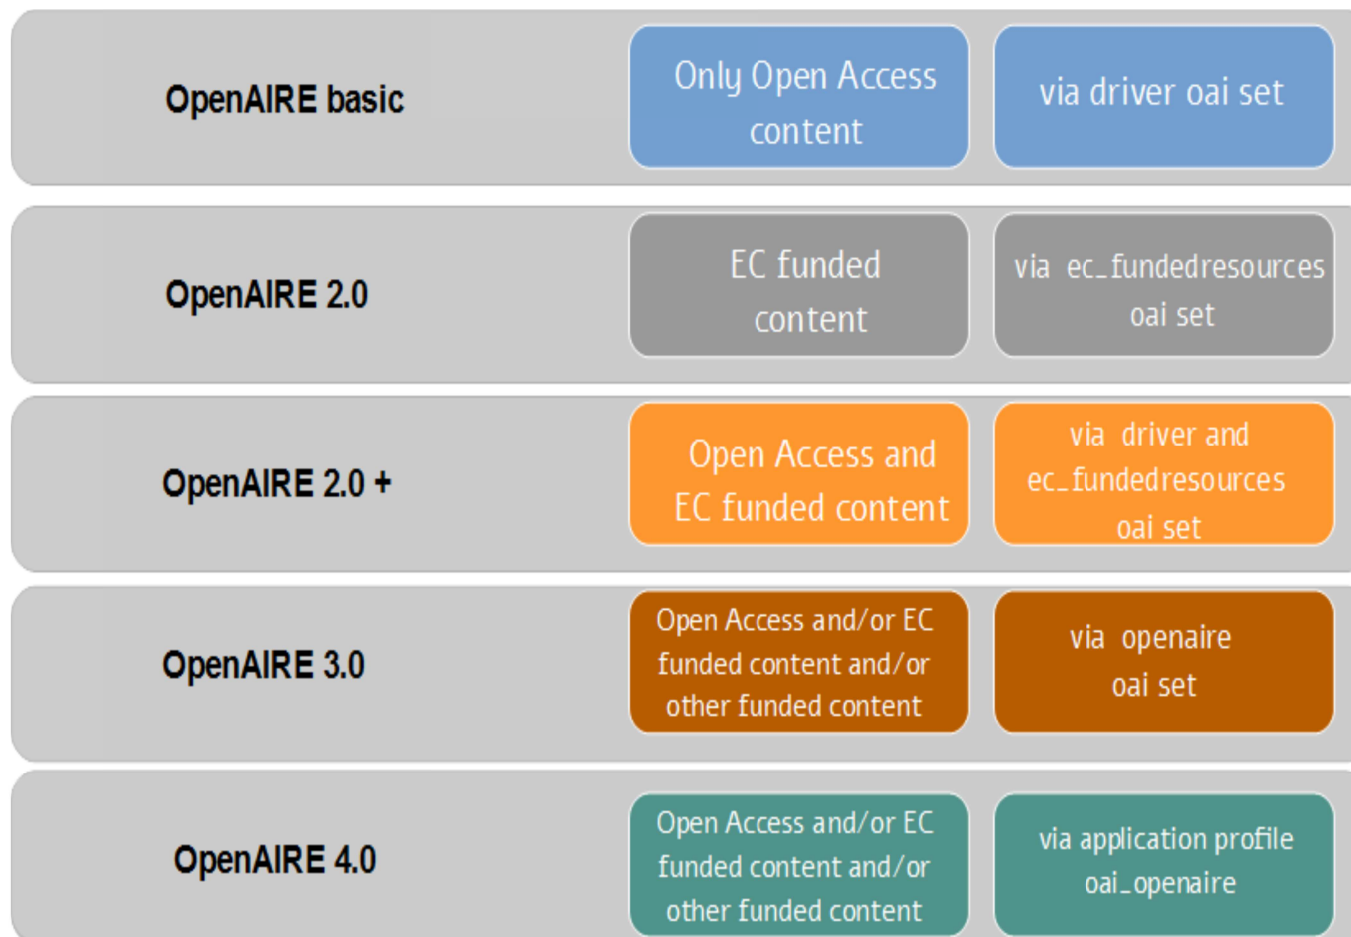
OpenAIRE basic

Only Open Access content

via driver oai set

OpenAIRE 2.0

EC funded content

via ec_fundedresources oai set

OpenAIRE 2.0 +

Open Access and EC funded content

via driver and ec_fundedresources oai set

OpenAIRE 3.0

Open Access and/or EC funded content and/or other funded content

via openaire oai set

OpenAIRE 4.0

Open Access and/or EC funded content and/or other funded content

via application profile oai_openaire